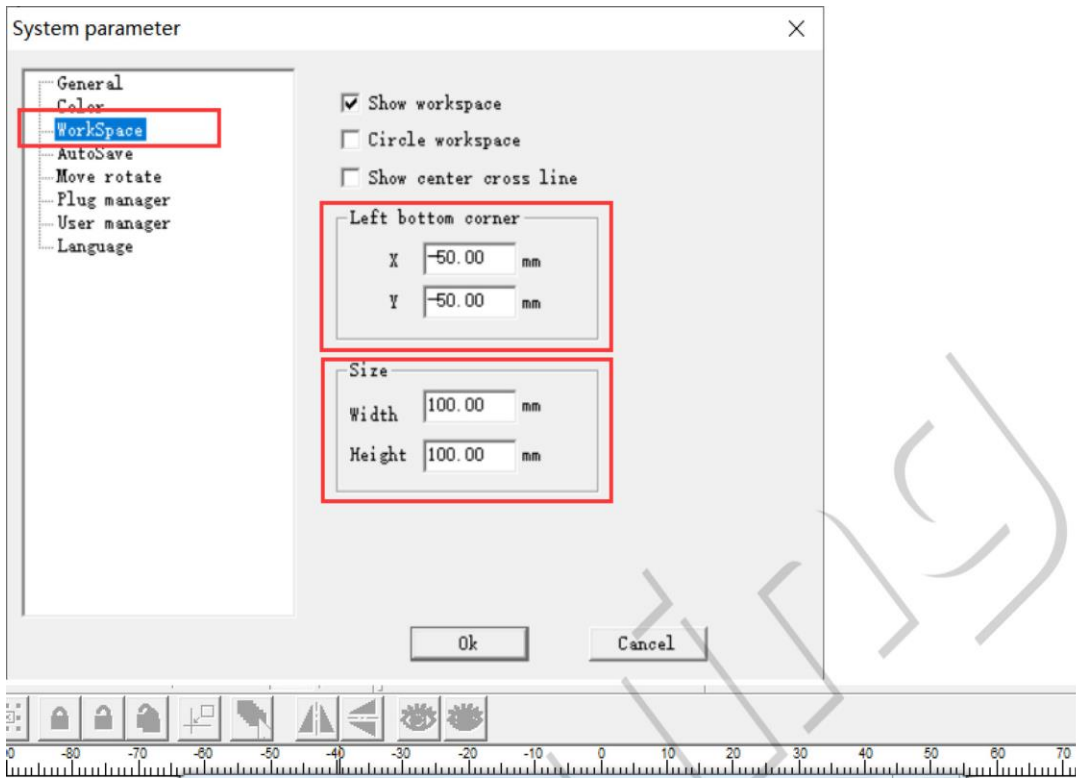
System parameter

General
Color
WorkSpace
AutoSave
Move rotate
Plug manager
User manager
Language

Show workspace
Circle workspace
Show center cross line

Left bottom corner
X -50.00 mm
Y -50.00 mm

Size
Width 100.00 mm
Height 100.00 mm

Ok
Cancel

-80 -70 -60 -50 -40 -30 -20 -10 0 10 20 30 40 50 60 70